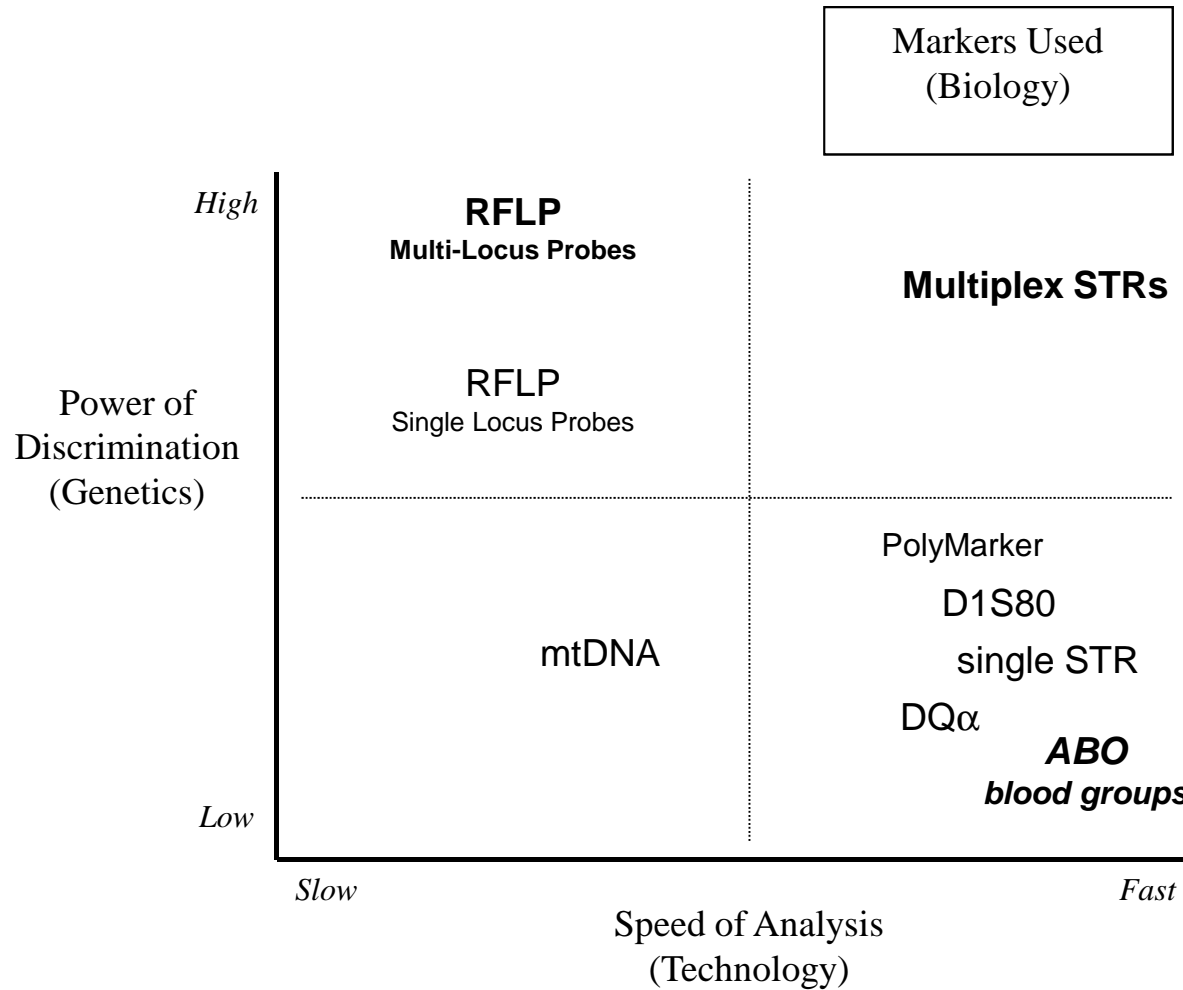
Markers Used
(Biology)

High

RFLP
Multi-Locus Probes

Multiplex STRs

Power of
Discrimination
(Genetics)

RFLP
Single Locus Probes

PolyMarker

D1S80

mtDNA

single STR

DQ$\alpha$

ABO
blood groups

Low

Slow

Fast

Speed of Analysis
(Technology)